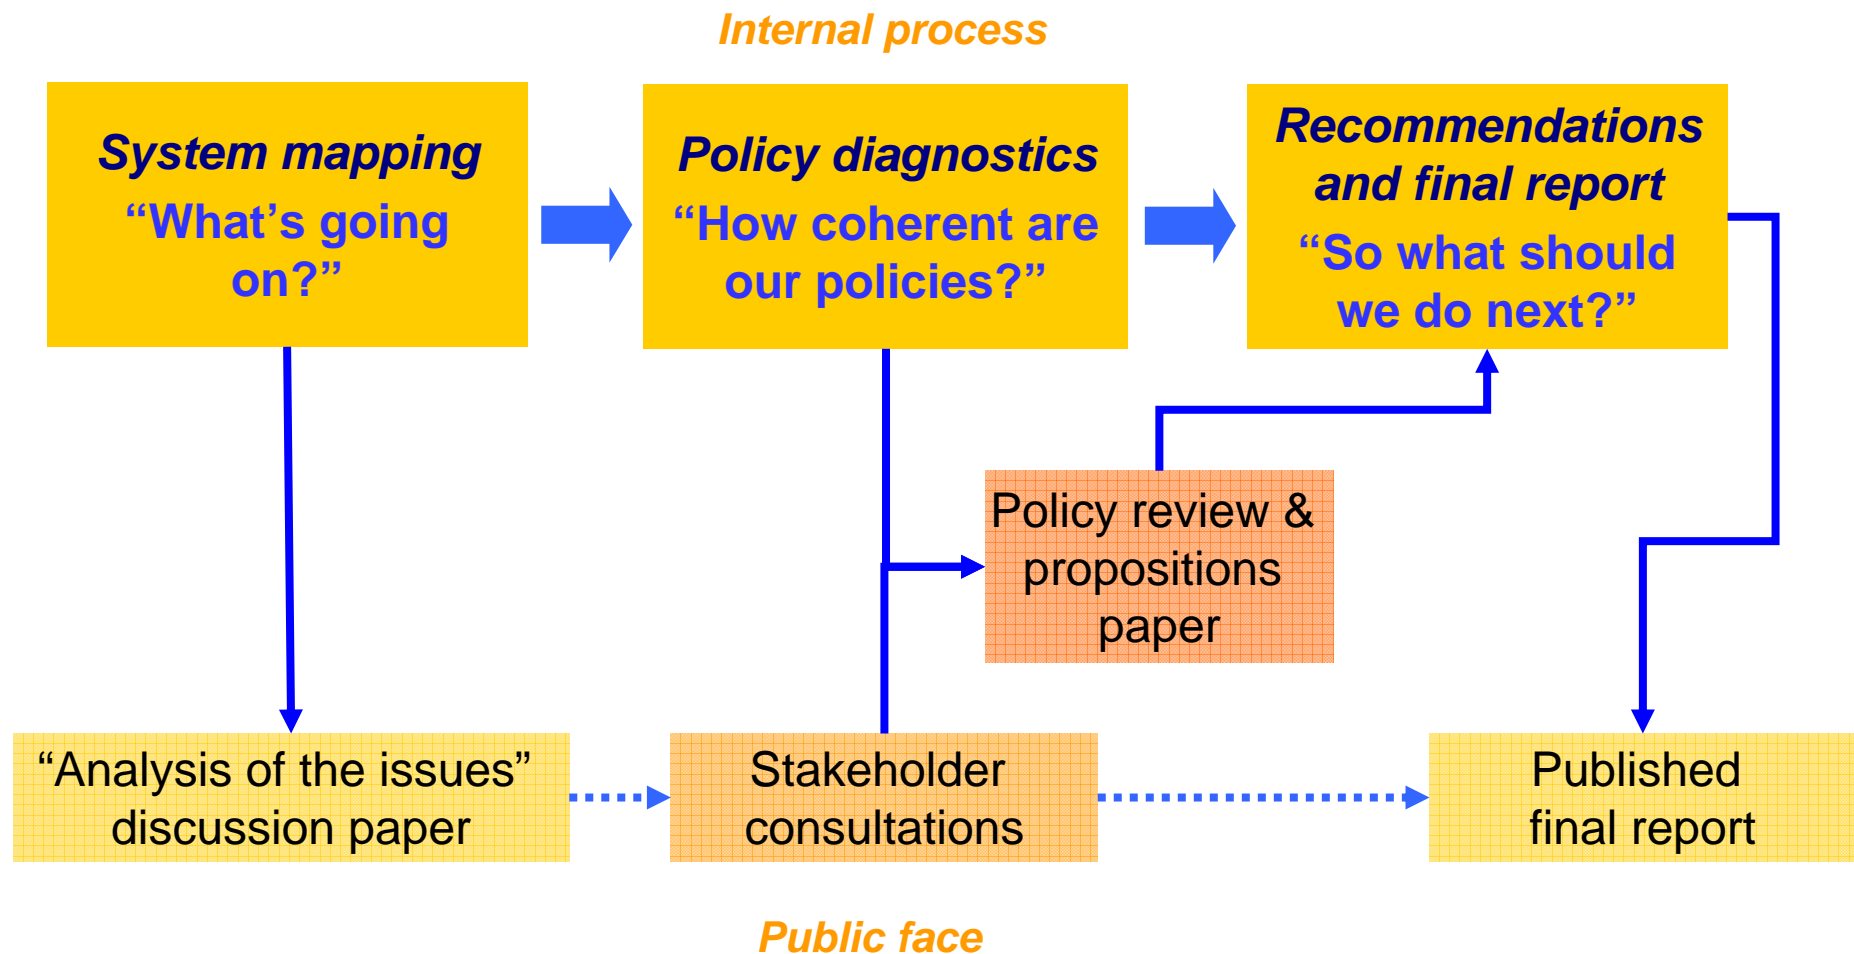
Internal process

System mapping
“What’s going on?”

Policy diagnostics
“How coherent are our policies?”

Recommendations and final report
“So what should we do next?”

Policy review & propositions paper

“Analysis of the issues” discussion paper

Stakeholder consultations

Published final report

Public face